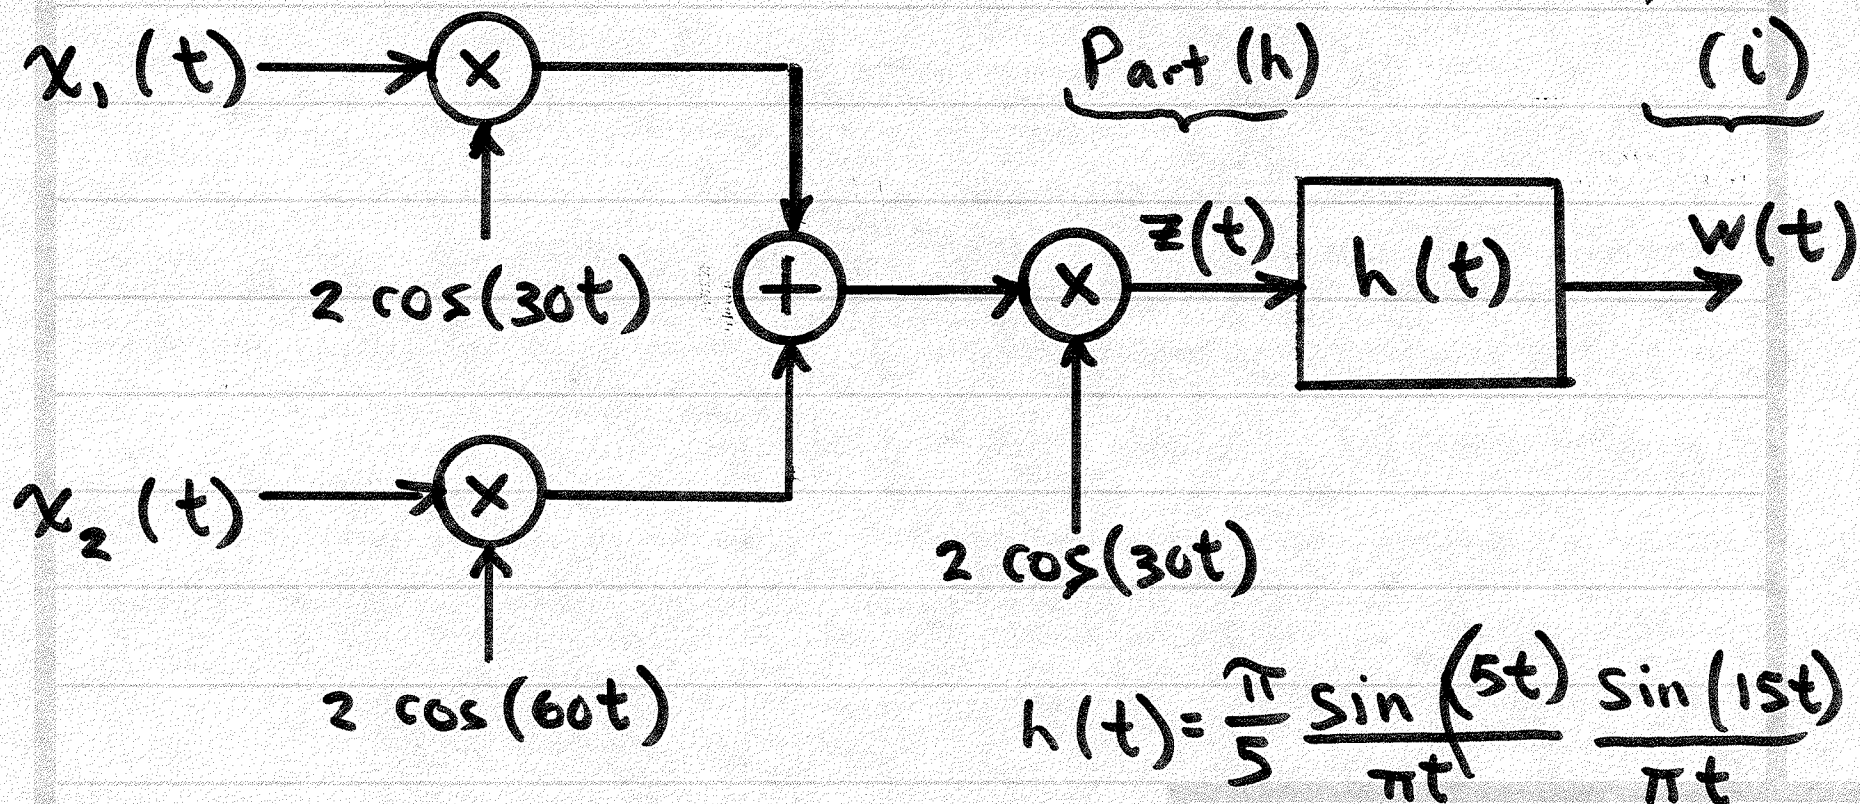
$x_1(t)$

$\times$

$2\cos(30t)$

$+$

$x_2(t)$

$\times$

$2\cos(60t)$

Part (h)

$z(t)$

$\times$

$2\cos(30t)$

$h(t)$

(i)

$w(t)$

$h(t) = \frac{\pi}{5} \frac{\sin(5t)}{\pi t} \frac{\sin(15t)}{\pi t}$